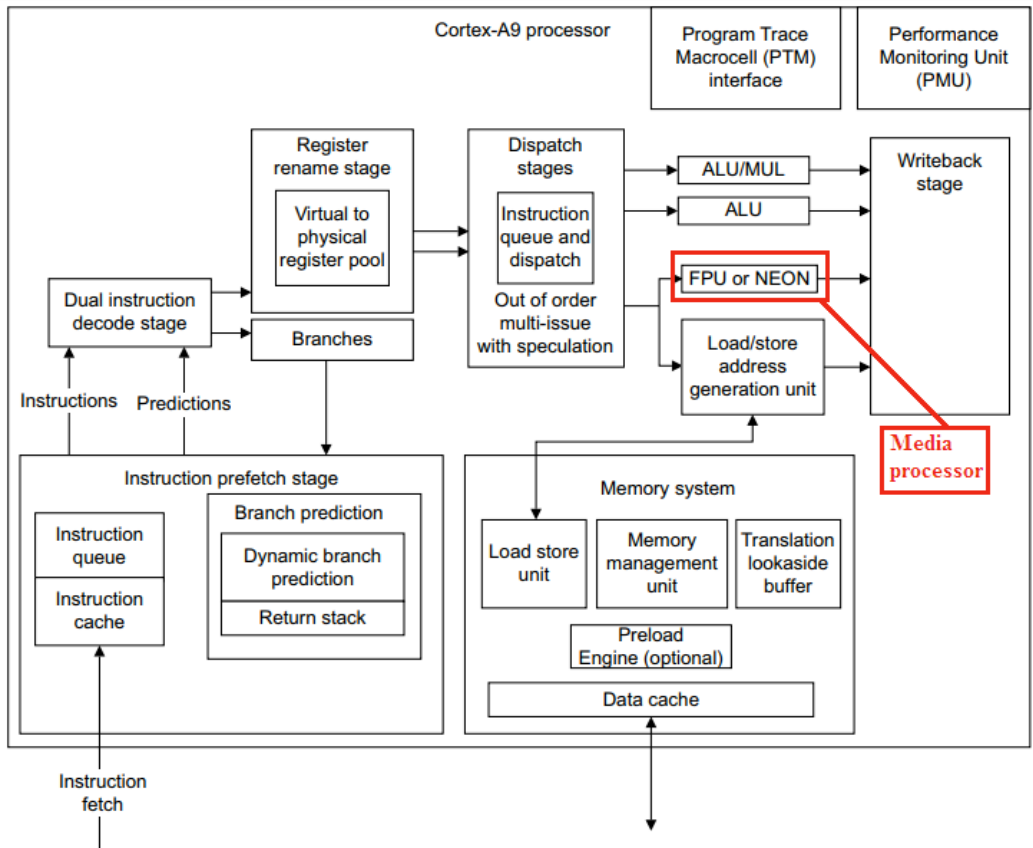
Cortex-A9 processor

Program Trace Macrocell (PTM) interface

Performance Monitoring Unit (PMU)

Register rename stage

Virtual to physical register pool

Dispatch stages

Instruction queue and dispatch

Out of order multi-issue with speculation

ALU/MUL

ALU

FPU or NEON

Load/store address generation unit

Writeback stage

Media processor

Dual instruction decode stage

Branches

Instructions

Predictions

Instruction prefetch stage

Instruction queue

Instruction cache

Branch prediction

Dynamic branch prediction

Return stack

Memory system

Load store unit

Memory management unit

Translation lookaside buffer

Preload Engine (optional)

Data cache

Instruction fetch